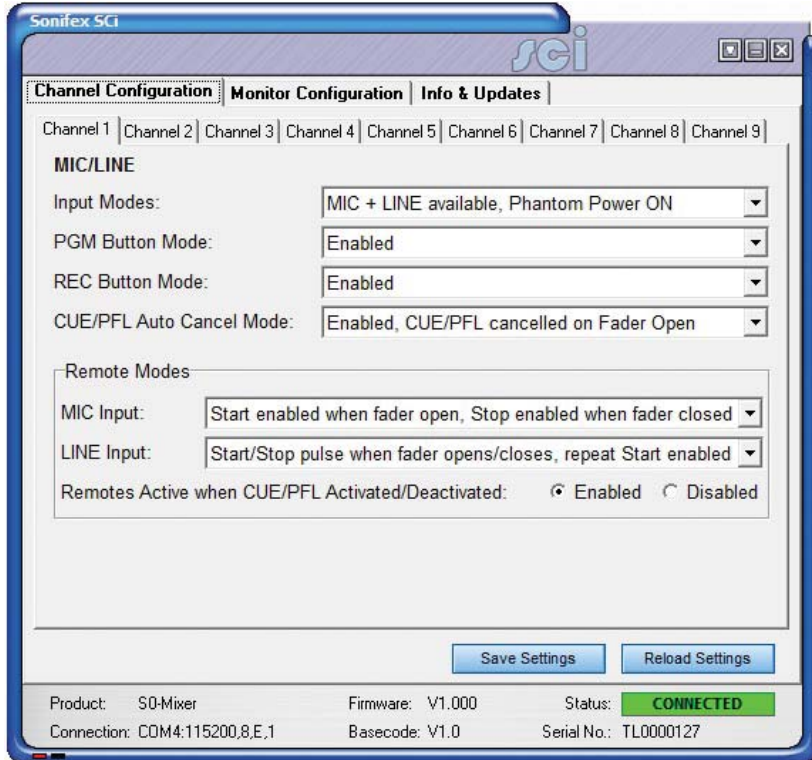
Sonifex SCi

SCi

Channel Configuration | Monitor Configuration | Info & Updates

Channel 1 | Channel 2 | Channel 3 | Channel 4 | Channel 5 | Channel 6 | Channel 7 | Channel 8 | Channel 9

MIC/LINE

Input Modes: MIC + LINE available, Phantom Power ON

PGM Button Mode: Enabled

REC Button Mode: Enabled

CUE/PFL Auto Cancel Mode: Enabled, CUE/PFL cancelled on Fader Open

Remote Modes

MIC Input: Start enabled when fader open, Stop enabled when fader closed

LINE Input: Start/Stop pulse when fader opens/closes, repeat Start enabled

Remotes Active when CUE/PFL Activated/Deactivated: Enabled Disabled

Save Settings

Reload Settings

Product: S0-Mixer

Firmware: V1.000

Status: CONNECTED

Connection: COM4:115200,8,E,1

Basecode: V1.0

Serial No.: TL0000127